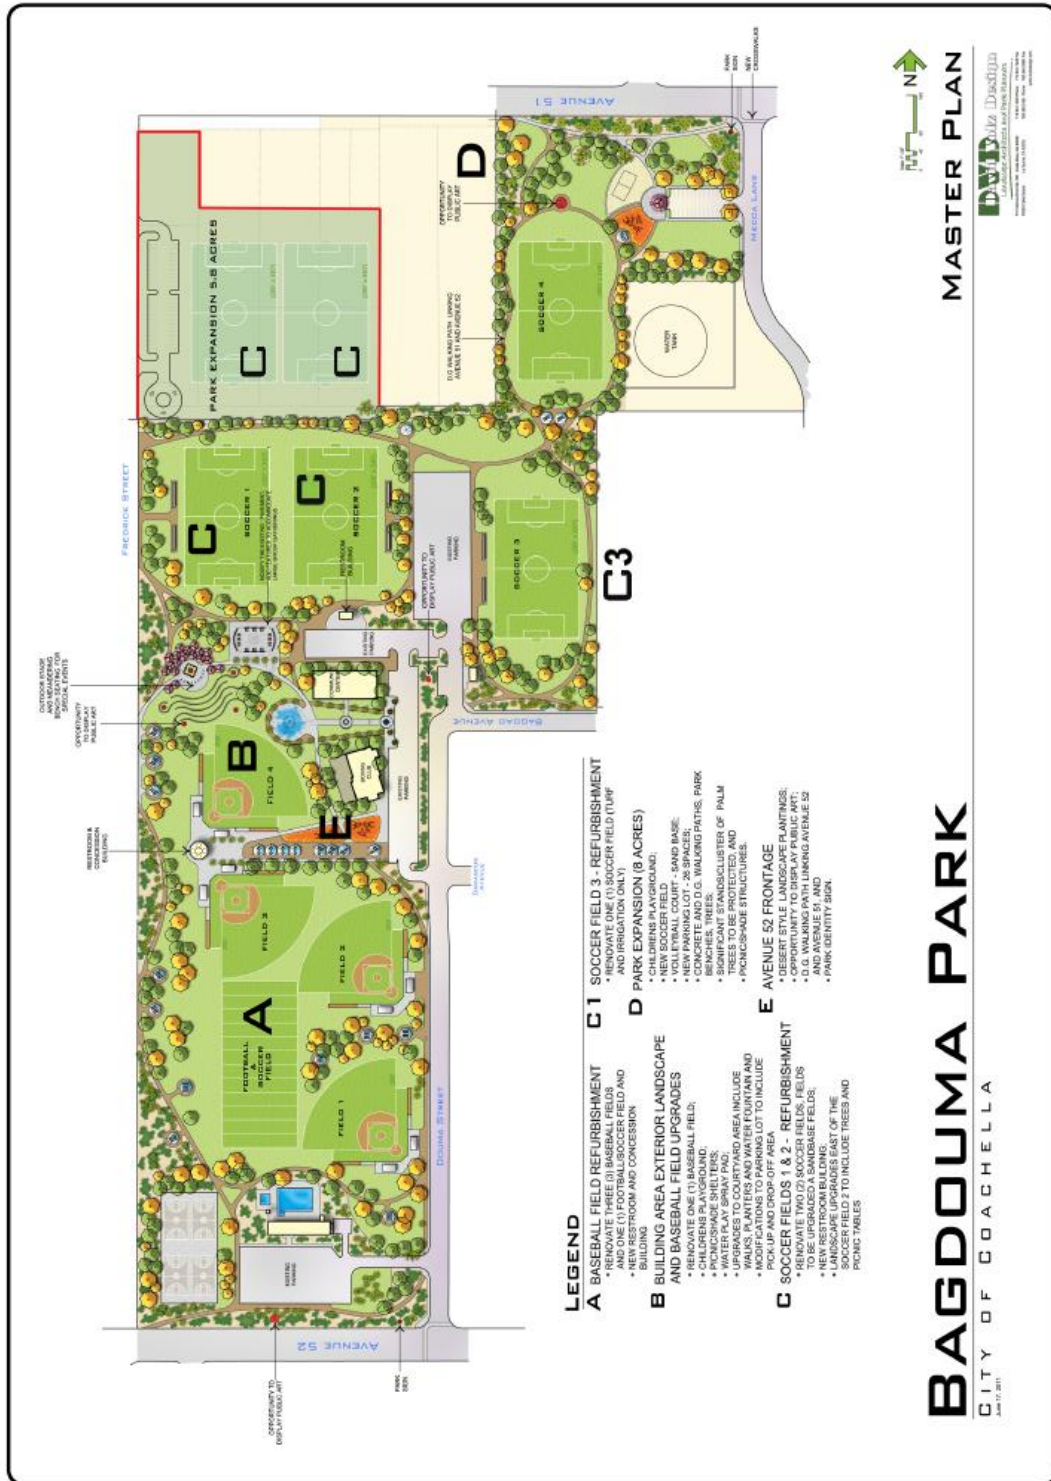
BAGDOUMA PARK

CITY OF COACHELLA

MASTER PLAN

LEGEND

A BASEBALL FIELD REFURBISHMENT
* RENOVATE THREE (3) BASEBALL FIELDS AND ONE (1) FOOTBALL/SOCCER FIELD AND IRRIGATION
* NEW RESTROOM AND CONCESSION BUILDING

B BUILDING AREA EXTERIOR LANDSCAPE AND BASEBALL FIELD UPGRADES
* RENOVATE ONE (1) BASEBALL FIELD;
* CHILDRENS PLAYGROUND;
* PICNIC/SHADE SHELTERS;
* WATER PLAY SPRAY PAD;
* UPGRADES TO COURTYARD AREA INCLUDE WALKS, PLANTERS AND WATER FOUNTAIN AND
* MODIFICATIONS TO PARKING LOT TO INCLUDE PICK UP AND DROP OFF AREA.

C SOCCER FIELDS 1 & 2 - REFURBISHMENT
* RENOVATE TWO (2) SOCCER FIELDS, FIELDS TO BE UPGRADED A SAND BASE FIELDS;
* NEW RESTROOM BUILDING;
* LANDSCAPE UPGRADES EAST OF THE SOCCER FIELD 2 TO INCLUDE TREES AND PICNIC TABLES

C1 SOCCER FIELD 3 - REFURBISHMENT
* RENOVATE ONE (1) SOCCER FIELD (TURF AND IRRIGATION ONLY)

D PARK EXPANSION (8 ACRES)
* CHILDRENS PLAYGROUND;
* NEW SOCCER FIELD
* VOLLEYBALL COURT - SAND BASE;
* NEW PARKING LOT - 26 SPACES;
* CONCRETE AND D.G. WALKING PATHS; PARK BENCHES, TREES;
* SIGNIFICANT STANDS/CLUSTER OF PALM TREES TO BE PROTECTED; AND
* PICNIC/SHADE STRUCTURES.

E AVENUE 52 FRONTAGE
* DESERT STYLE LANDSCAPE PLANTINGS;
* OPPORTUNITY TO DISPLAY PUBLIC ART;
* D.G. WALKING PATH LINKING AVENUE 52 AND AVENUE 51; AND
* PARK IDENTITY SIGN.

A B C C C C3 D E

PARK EXPANSION 5.8 ACRES

FIELD 1 FIELD 2 FIELD 3 FIELD 4 FOOTBALL & SOCCER FIELD SOCCER 1 SOCCER 2 SOCCER 3 SOCCER 4

AVENUE 52 AVENUE 51 DOUMA STREET BAGDAD AVENUE FREDRICK STREET MESSINA LANE

OPPORTUNITY TO DISPLAY PUBLIC ART

RESTROOM & CONCESSION BUILDING

OUTDOOR STAGE AND MEANDERING BENCH SEATING FOR SPECIAL EVENTS

D.G. WALKING PATH LINKING AVENUE 51 AND AVENUE 52

WATER TANK

PARK SIGN

NEW CROSSWALKS

EXISTING PARKING

RESTROOM BUILDING

N

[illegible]